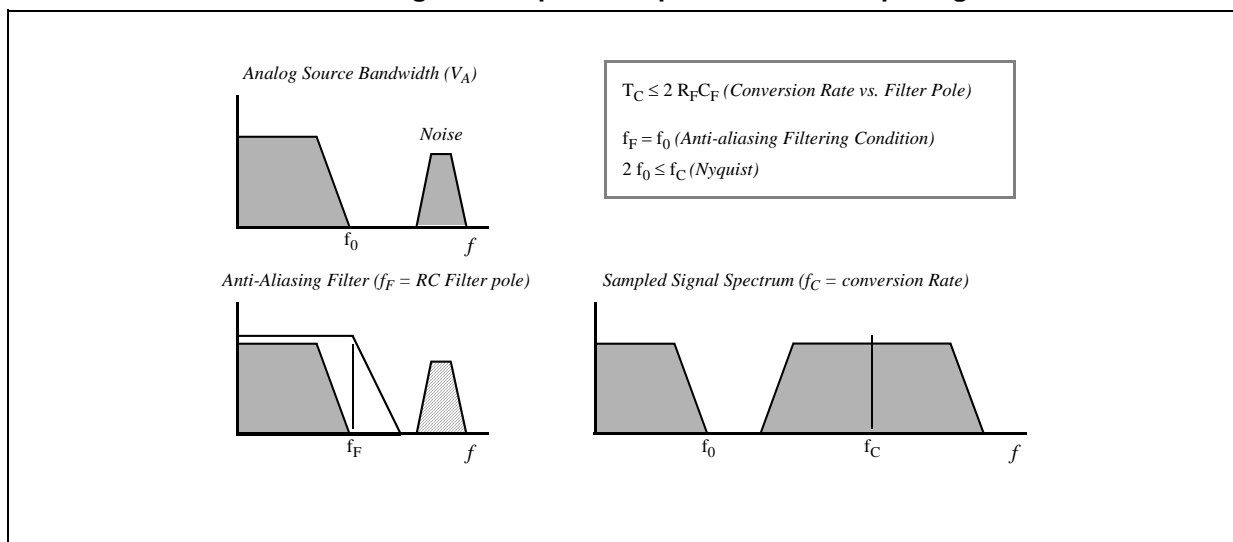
Analog Source Bandwidth ($V_A$)

Noise

$f_0$

$f$

$T_C \leq 2\ R_F C_F$ (Conversion Rate vs. Filter Pole)

$f_F = f_0$ (Anti-aliasing Filtering Condition)

$2\ f_0 \leq f_C$ (Nyquist)

Anti-Aliasing Filter ($f_F$ = RC Filter pole)

$f_F$

$f$

Sampled Signal Spectrum ($f_C$ = conversion Rate)

$f_0$

$f_C$

$f$